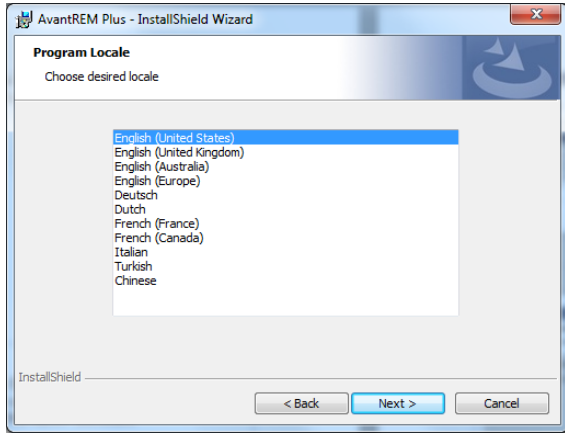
AvantREM Plus - InstallShield Wizard

Program Locale

Choose desired locale

English (United States)
English (United Kingdom)
English (Australia)
English (Europe)
Deutsch
Dutch
French (France)
French (Canada)
Italian
Turkish
Chinese

InstallShield

< Back
Next >
Cancel